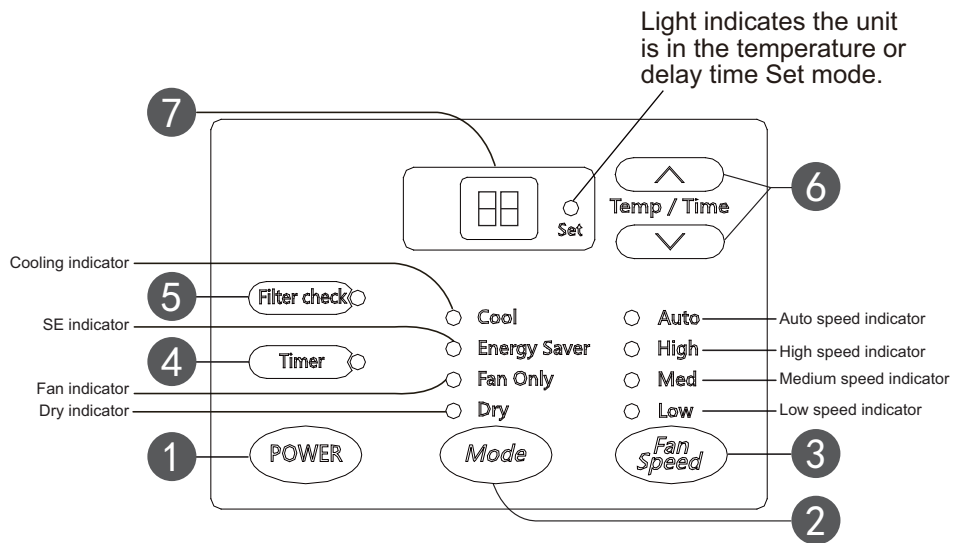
Light indicates the unit is in the temperature or delay time Set mode.

7

Set

Temp / Time

6

Cooling indicator

5

Filter check

Cool

Auto

Auto speed indicator

SE indicator

4

Timer

Energy Saver

High

High speed indicator

Fan indicator

Fan Only

Med

Medium speed indicator

Dry indicator

Dry

Low

Low speed indicator

1

POWER

Mode

Fan Speed

3

2